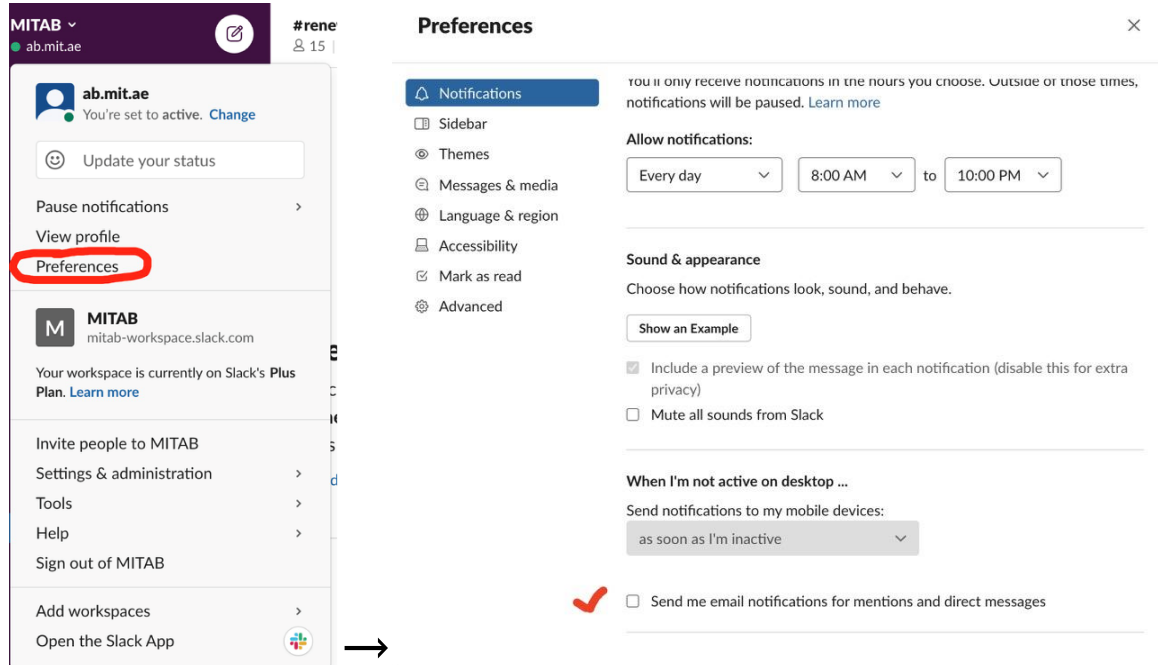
MITAB
ab.mit.ae

#rene
15

ab.mit.ae
You're set to active. Change

Update your status

Pause notifications
View profile
Preferences

MITAB
mitab-workspace.slack.com

Your workspace is currently on Slack's Plus Plan. Learn more

Invite people to MITAB
Settings & administration
Tools
Help
Sign out of MITAB

Add workspaces
Open the Slack App

Preferences

Notifications
Sidebar
Themes
Messages & media
Language & region
Accessibility
Mark as read
Advanced

You'll only receive notifications in the hours you choose. Outside of those times, notifications will be paused. Learn more

Allow notifications:
Every day
8:00 AM
to
10:00 PM

Sound & appearance
Choose how notifications look, sound, and behave.
Show an Example
Include a preview of the message in each notification (disable this for extra privacy)
Mute all sounds from Slack

When I'm not active on desktop ...
Send notifications to my mobile devices:
as soon as I'm inactive

Send me email notifications for mentions and direct messages